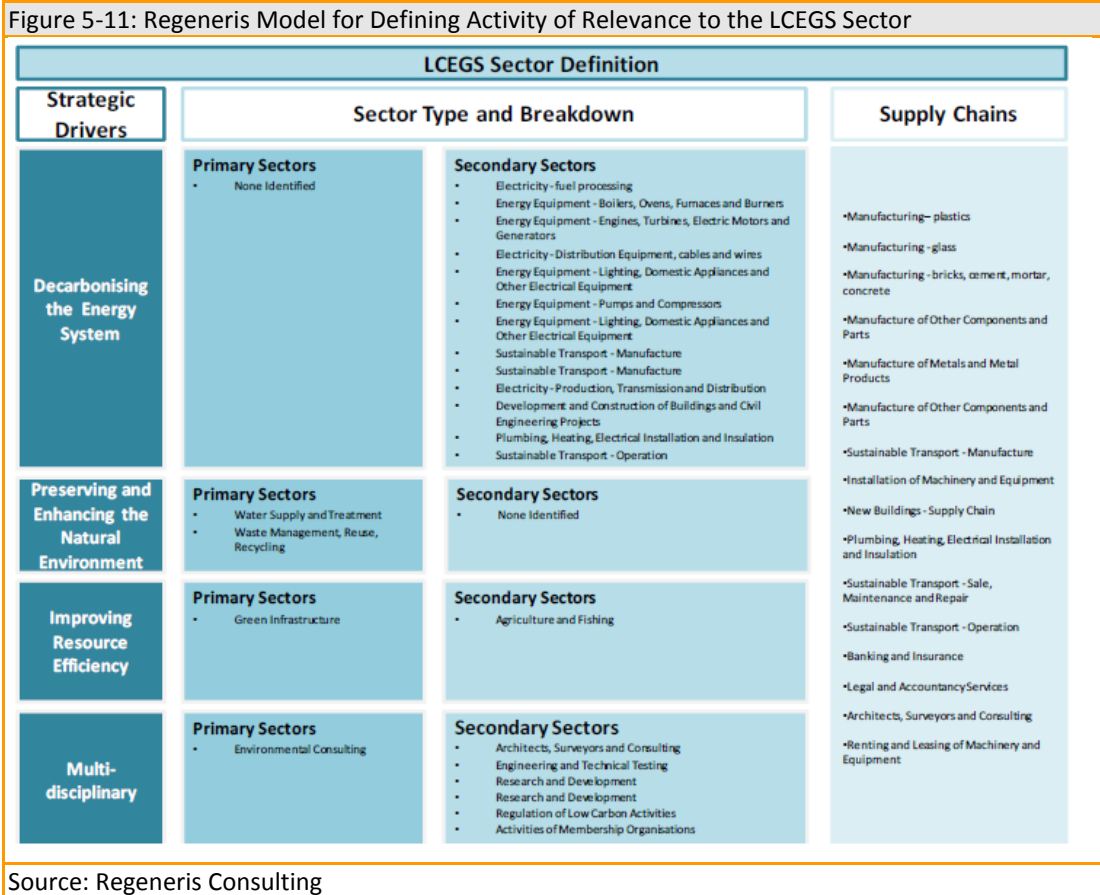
Figure 5-11: Regeneris Model for Defining Activity of Relevance to the LCEGS Sector

LCEGS Sector Definition

Strategic Drivers

Sector Type and Breakdown

Supply Chains

Decarbonising the Energy System

Primary Sectors
• None Identified

Secondary Sectors
• Electricity - fuel processing
• Energy Equipment - Boilers, Ovens, Furnaces and Burners
• Energy Equipment - Engines, Turbines, Electric Motors and Generators
• Electricity - Distribution Equipment, cables and wires
• Energy Equipment - Lighting, Domestic Appliances and Other Electrical Equipment
• Energy Equipment - Pumps and Compressors
• Energy Equipment - Lighting, Domestic Appliances and Other Electrical Equipment
• Sustainable Transport - Manufacture
• Sustainable Transport - Manufacture
• Electricity - Production, Transmission and Distribution
• Development and Construction of Buildings and Civil Engineering Projects
• Plumbing, Heating, Electrical Installation and Insulation
• Sustainable Transport - Operation

Preserving and Enhancing the Natural Environment

Primary Sectors
• Water Supply and Treatment
• Waste Management, Reuse, Recycling

Secondary Sectors
• None Identified

Improving Resource Efficiency

Primary Sectors
• Green Infrastructure

Secondary Sectors
• Agriculture and Fishing

Multi-disciplinary

Primary Sectors
• Environmental Consulting

Secondary Sectors
• Architects, Surveyors and Consulting
• Engineering and Technical Testing
• Research and Development
• Research and Development
• Regulation of Low Carbon Activities
• Activities of Membership Organisations

•Manufacturing– plastics
•Manufacturing - glass
•Manufacturing - bricks, cement, mortar, concrete
•Manufacture of Other Components and Parts
•Manufacture of Metals and Metal Products
•Manufacture of Other Components and Parts
•Sustainable Transport - Manufacture
•Installation of Machinery and Equipment
•New Buildings - Supply Chain
•Plumbing, Heating, Electrical Installation and Insulation
•Sustainable Transport - Sale, Maintenance and Repair
•Sustainable Transport - Operation
•Banking and Insurance
•Legal and Accountancy Services
•Architects, Surveyors and Consulting
•Renting and Leasing of Machinery and Equipment

Source: Regeneris Consulting